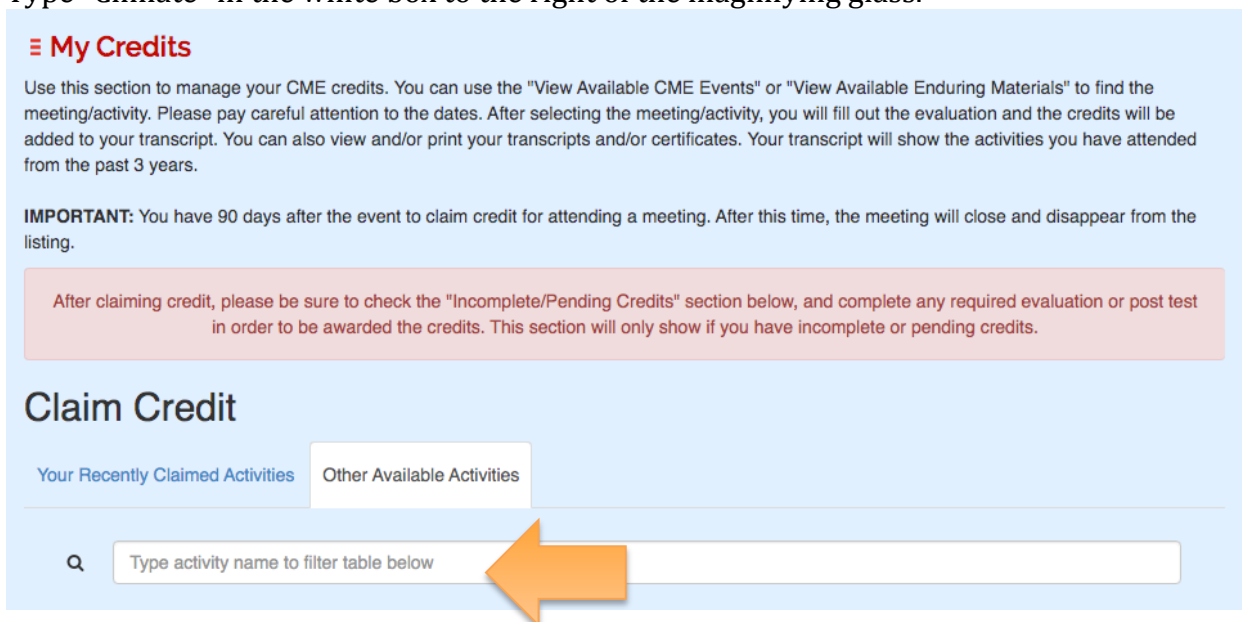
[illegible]

My Credits

Use this section to manage your CME credits. You can use the "View Available CME Events" or "View Available Enduring Materials" to find the meeting/activity. Please pay careful attention to the dates. After selecting the meeting/activity, you will fill out the evaluation and the credits will be added to your transcript. You can also view and/or print your transcripts and/or certificates. Your transcript will show the activities you have attended from the past 3 years.

**IMPORTANT:** You have 90 days after the event to claim credit for attending a meeting. After this time, the meeting will close and disappear from the listing.

After claiming credit, please be sure to check the "Incomplete/Pending Credits" section below, and complete any required evaluation or post test in order to be awarded the credits. This section will only show if you have incomplete or pending credits.

Claim Credit

Your Recently Claimed Activities

Other Available Activities

Type activity name to filter table below